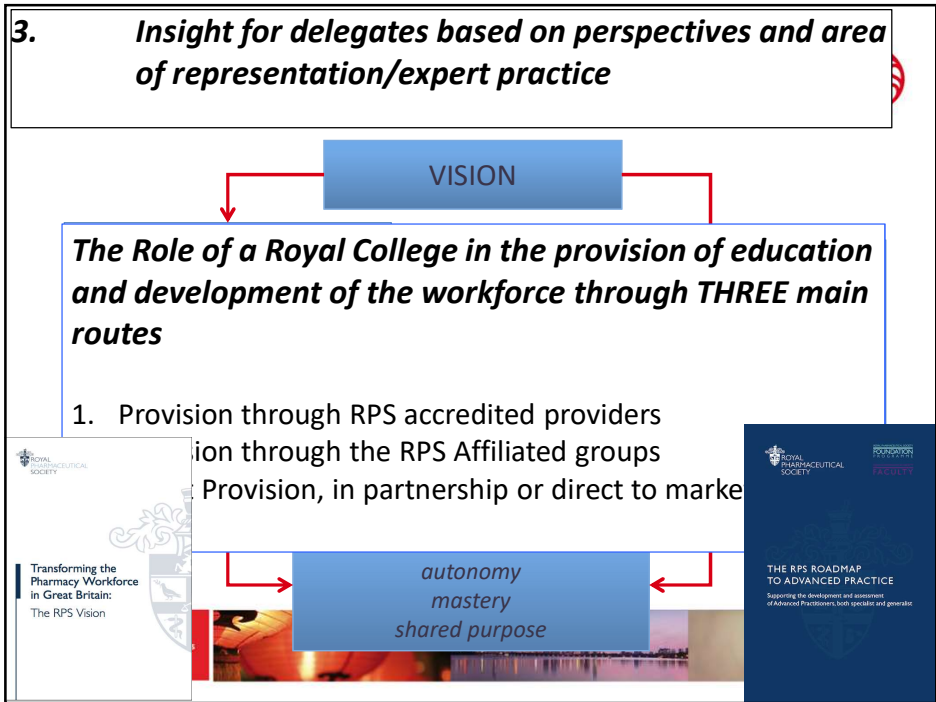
3. Insight for delegates based on perspectives and area of representation/expert practice

VISION

The Role of a Royal College in the provision of education and development of the workforce through THREE main routes

1. Provision through RPS accredited providers
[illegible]sion through the RPS Affiliated groups
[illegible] Provision, in partnership or direct to marke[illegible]

ROYAL PHARMACEUTICAL SOCIETY

Transforming the Pharmacy Workforce in Great Britain: The RPS Vision

autonomy
mastery
shared purpose

ROYAL PHARMACEUTICAL SOCIETY

FOUNDATION PROGRAMME

FACULTY

THE RPS ROADMAP TO ADVANCED PRACTICE

Supporting the development and assessment of Advanced Practitioners, both specialist and generalist